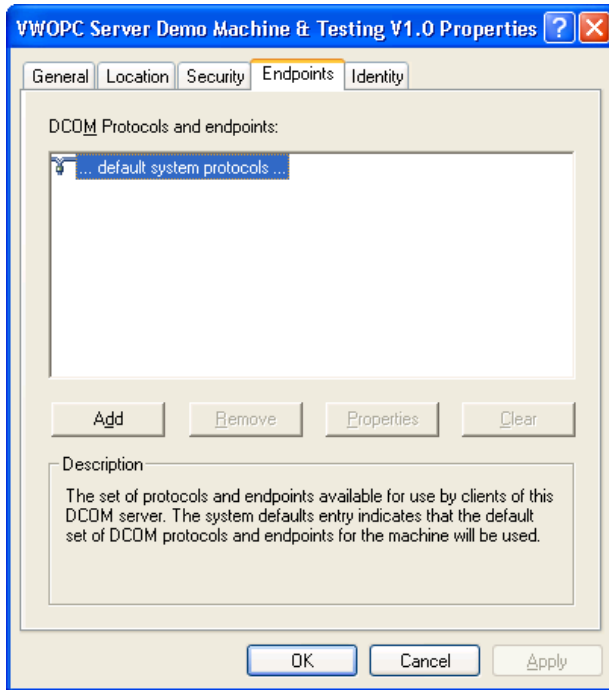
VWOPC Server Demo Machine & Testing V1.0 Properties

General | Location | Security | Endpoints | Identity

DCOM Protocols and endpoints:

... default system protocols ...

Add | Remove | Properties | Clear

Description

The set of protocols and endpoints available for use by clients of this DCOM server. The system defaults entry indicates that the default set of DCOM protocols and endpoints for the machine will be used.

OK | Cancel | Apply